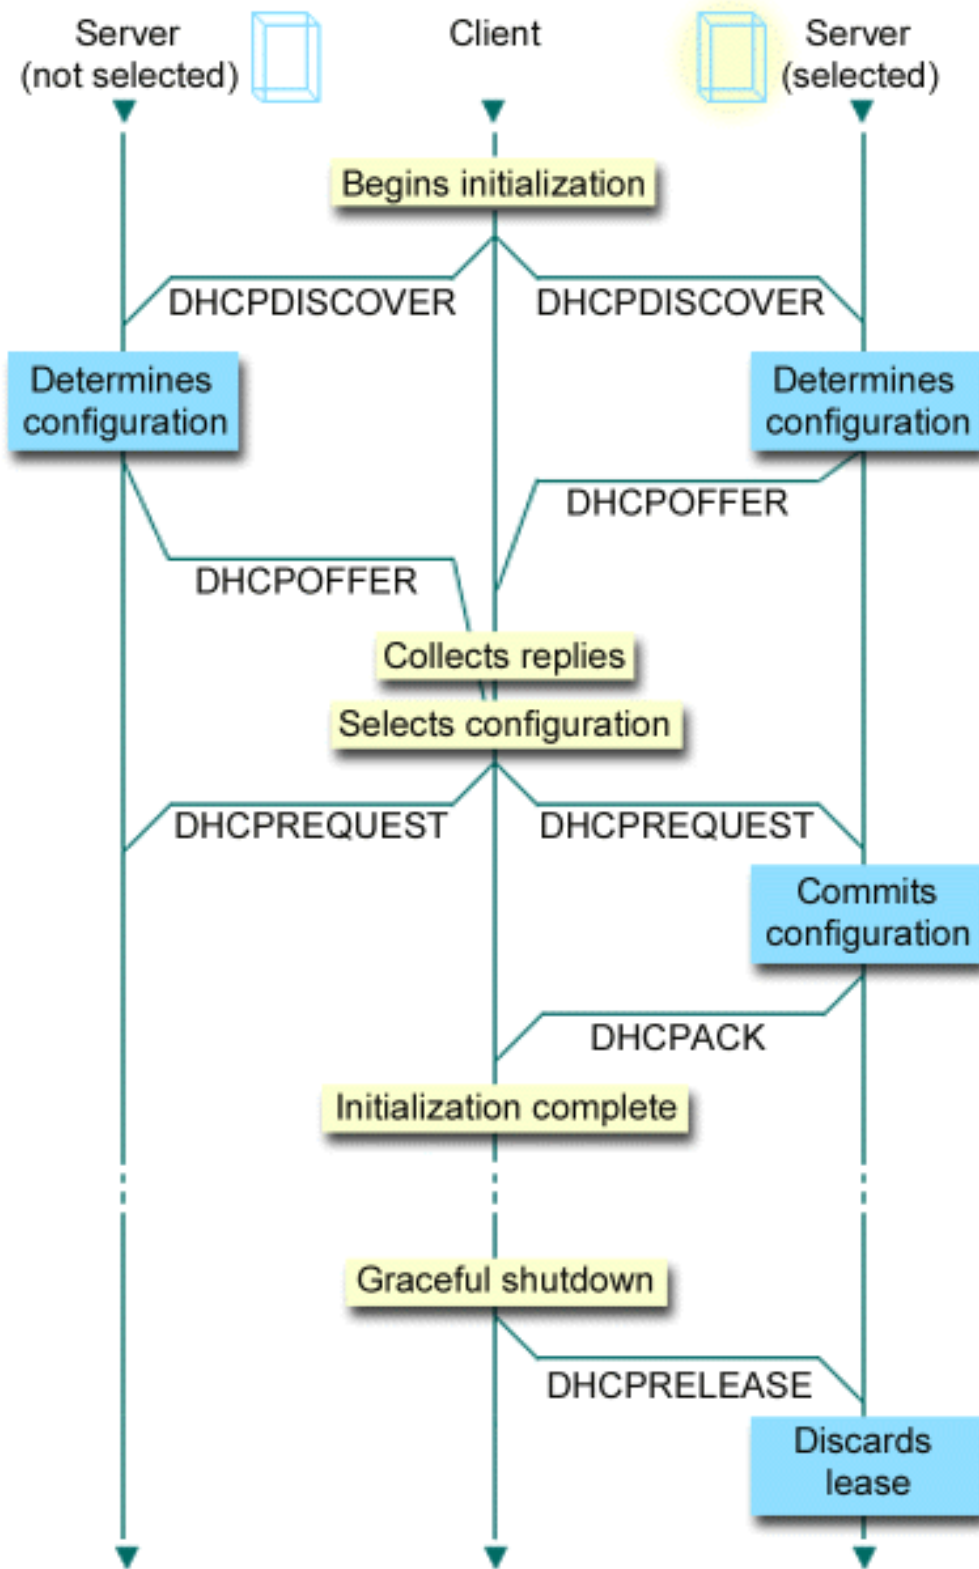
Server (not selected)

Client

Server (selected)

Begins initialization

DHCPDISCOVER

DHCPDISCOVER

Determines configuration

Determines configuration

DHCPOFFER

DHCPOFFER

Collects replies

Selects configuration

DHCPREQUEST

DHCPREQUEST

Commits configuration

DHCPACK

Initialization complete

Graceful shutdown

DHCPRELEASE

Discards lease